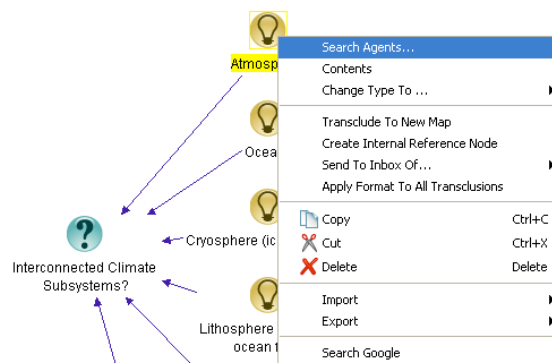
Atmosp

Ocea

Cryosphere (ic

Interconnected Climate Subsystems?

Lithosphere
ocean t

Search Agents...
Contents
Change Type To ...

Transclude To New Map
Create Internal Reference Node
Send To Inbox Of...
Apply Format To All Transclusions

Copy Ctrl+C
Cut Ctrl+X
Delete Delete

Import
Export

Search Google